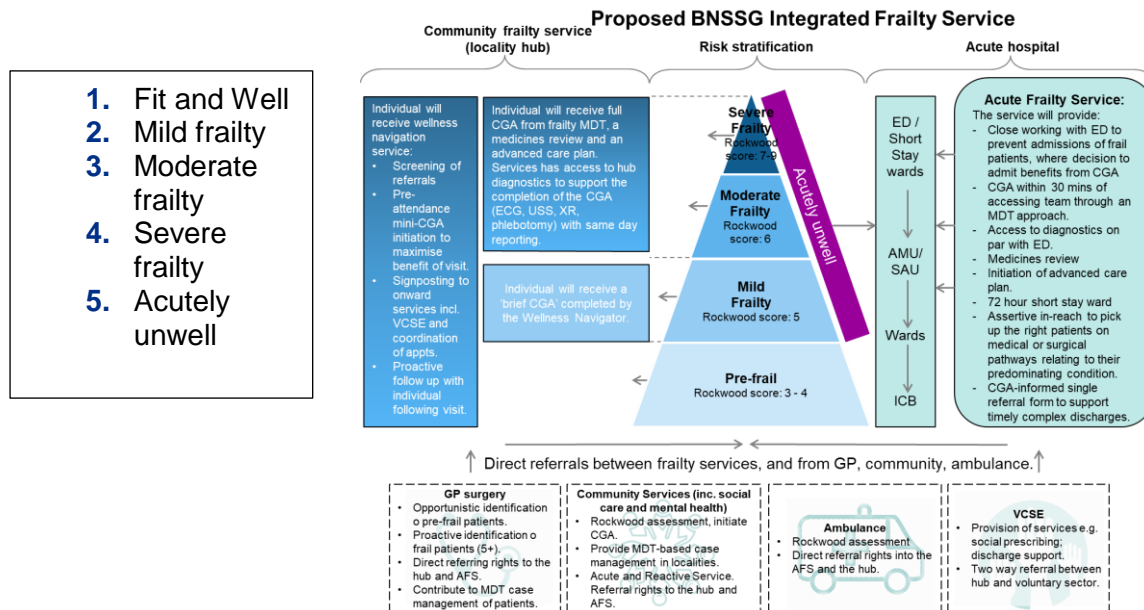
1. Fit and Well
2. Mild frailty
3. Moderate frailty
4. Severe frailty
5. Acutely unwell

Proposed BNSSG Integrated Frailty Service

Community frailty service (locality hub)

Risk stratification

Acute hospital

Individual will receive wellness navigation service:
- Screening of referrals
- Pre-attendance mini-CGA initiation to maximise benefit of visit.
- Signposting to onward services incl. VCSE and coordination of appts.
- Proactive follow up with individual following visit.

Individual will receive full CGA from frailty MDT, a medicines review and an advanced care plan. Services has access to hub diagnostics to support the completion of the CGA (ECG, USS, XR, phlebotomy) with same day reporting.

Individual will receive a 'brief CGA' completed by the Wellness Navigator.

Severe Frailty
Rockwood score: 7-9

Moderate Frailty
Rockwood score: 6

Mild Frailty
Rockwood score: 5

Pre-frail
Rockwood score: 3 - 4

Acutely unwell

ED / Short Stay wards

AMU/ SAU

Wards

ICB

Acute Frailty Service:
The service will provide:
- Close working with ED to prevent admissions of frail patients, where decision to admit benefits from CGA
- CGA within 30 mins of accessing team through an MDT approach.
- Access to diagnostics on par with ED.
- Medicines review
- Initiation of advanced care plan.
- 72 hour short stay ward
- Assertive in-reach to pick up the right patients on medical or surgical pathways relating to their predominating condition.
- CGA-informed single referral form to support timely complex discharges.

Direct referrals between frailty services, and from GP, community, ambulance.

GP surgery
- Opportunistic identification o pre-frail patients.
- Proactive identification o frail patients (5+).
- Direct referring rights to the hub and AFS.
- Contribute to MDT case management of patients.

Community Services (inc. social care and mental health)
- Rockwood assessment, initiate CGA.
- Provide MDT-based case management in localities.
- Acute and Reactive Service. Referral rights to the hub and AFS.

Ambulance
- Rockwood assessment
- Direct referral rights into the AFS and the hub.

VCSE
- Provision of services e.g. social prescribing; discharge support.
- Two way referral between hub and voluntary sector.